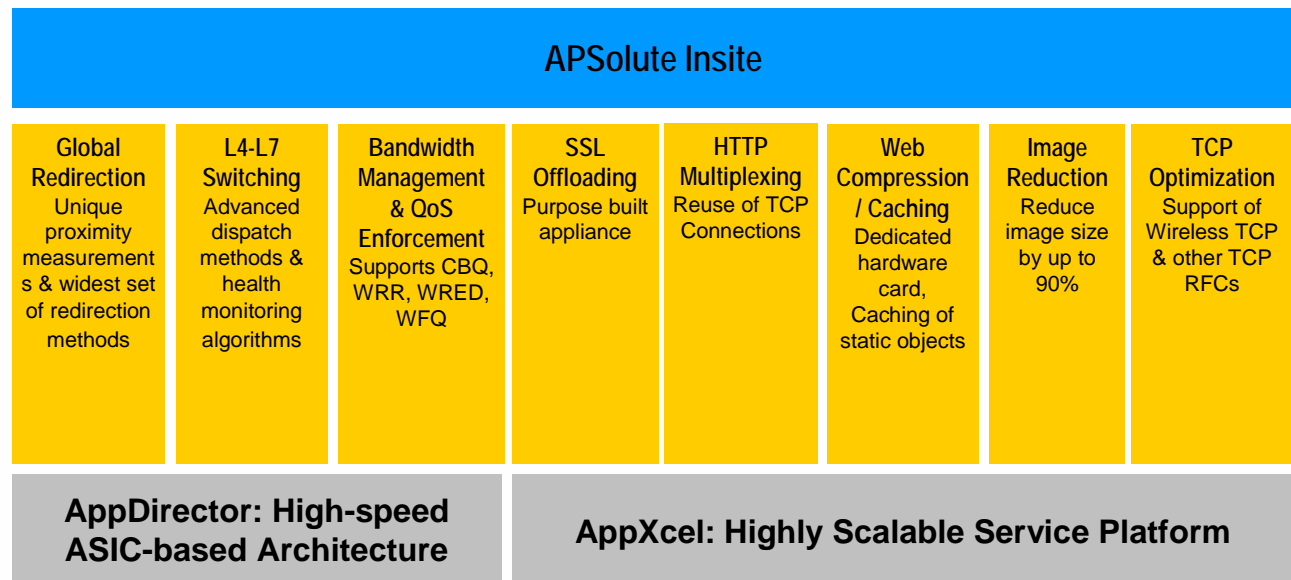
APSolute Insite

Global Redirection
Unique proximity measurements & widest set of redirection methods

L4-L7 Switching
Advanced dispatch methods & health monitoring algorithms

Bandwidth Management & QoS Enforcement
Supports CBQ, WRR, WRED, WFQ

SSL Offloading
Purpose built appliance

HTTP Multiplexing
Reuse of TCP Connections

Web Compression / Caching
Dedicated hardware card, Caching of static objects

Image Reduction
Reduce image size by up to 90%

TCP Optimization
Support of Wireless TCP & other TCP RFCs

AppDirector: High-speed ASIC-based Architecture

AppXcel: Highly Scalable Service Platform